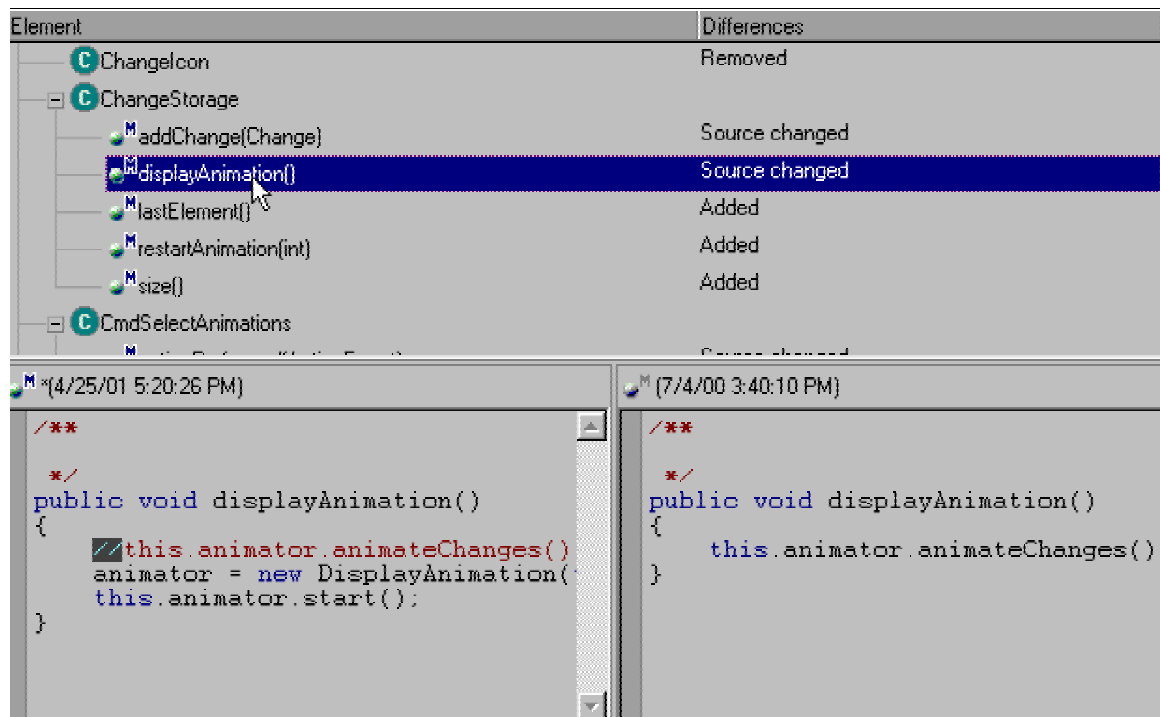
| Element | Differences |
|---|---|
| C ChangeIcon | Removed |
| C ChangeStorage | |
| M addChange(Change) | Source changed |
| M displayAnimation() | Source changed |
| M lastElement() | Added |
| M restartAnimation(int) | Added |
| M size() | Added |
| C CmdSelectAnimations | |

M *(4/25/01 5:20:26 PM)

/**

*/
public void displayAnimation()
{
//this.animator.animateChanges()
animator = new DisplayAnimation(
this.animator.start();
}

M (7/4/00 3:40:10 PM)

/**

*/
public void displayAnimation()
{
this.animator.animateChanges()
}